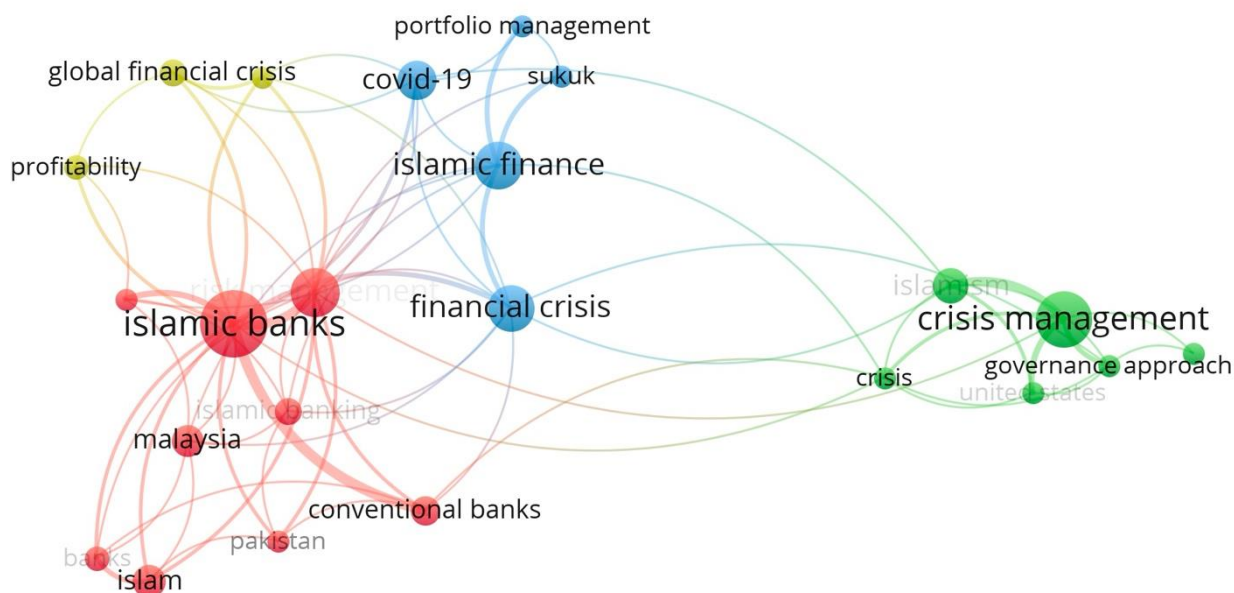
portfolio management
global financial crisis
covid-19
sukuk
profitability
islamic finance
risk management
islamic banks
financial crisis
islamism
crisis management
governance approach
crisis
united states
islamic banking
malaysia
conventional banks
pakistan
banks
islam